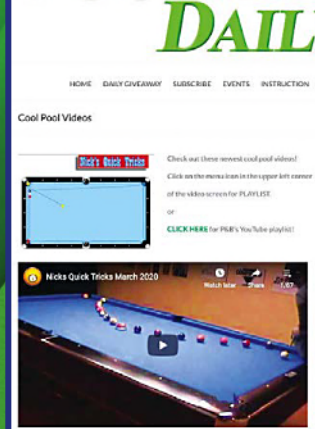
DAIL

HOME DAILY GIVEAWAY SUBSCRIBE EVENTS INSTRUCTION

Cool Pool Videos

Nick's Quick Tricks

Check out these newest cool pool videos!

Click on the menu icon in the upper left corner of the video screen for PLAYLIST

or

CLICK HERE for PBB's YouTube playlist!

Nicks Quick Tricks March 2020

Watch later Share 1/67